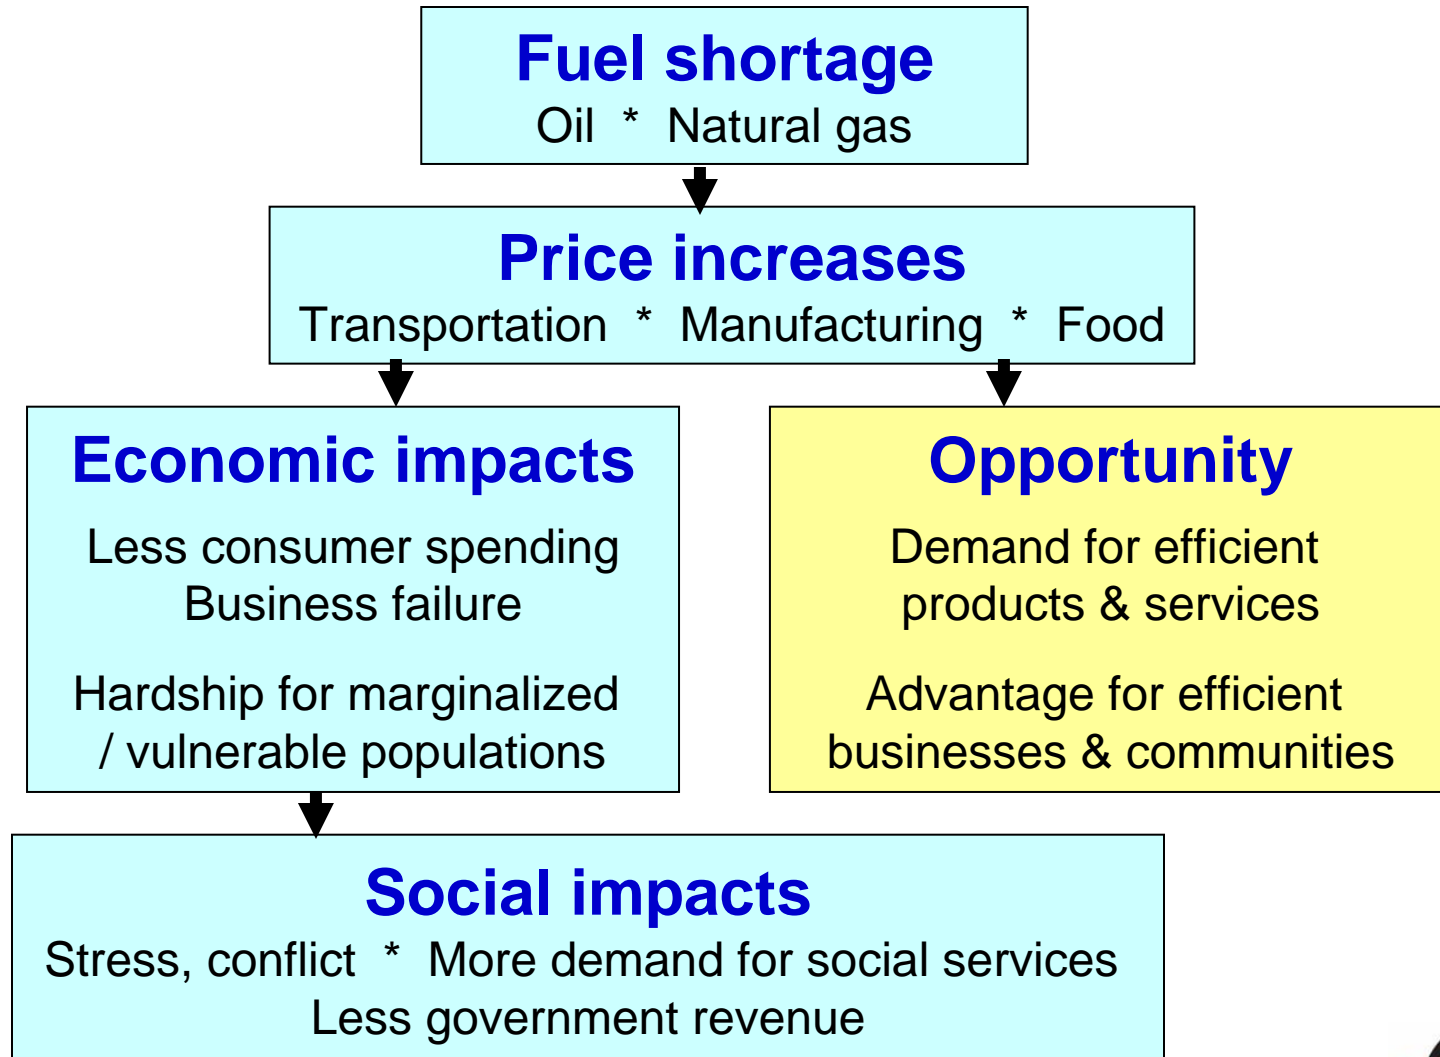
Fuel shortage
Oil * Natural gas

Price increases
Transportation * Manufacturing * Food

Economic impacts

Less consumer spending
Business failure

Hardship for marginalized / vulnerable populations

Opportunity

Demand for efficient products & services

Advantage for efficient businesses & communities

Social impacts
Stress, conflict * More demand for social services
Less government revenue